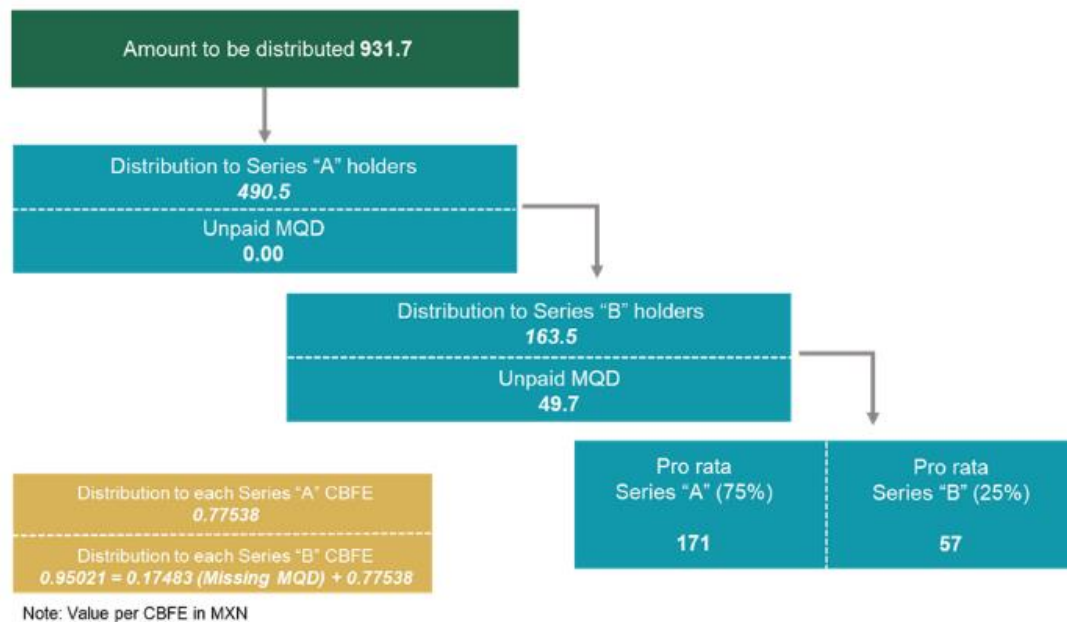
Amount to be distributed 931.7

Distribution to Series “A” holders
490.5

Unpaid MQD
0.00

Distribution to Series “B” holders
163.5

Unpaid MQD
49.7

Pro rata
Series “A” (75%)

171

Pro rata
Series “B” (25%)

57

Distribution to each Series “A” CBFE
0.77538

Distribution to each Series “B” CBFE
0.95021 = 0.17483 (Missing MQD) + 0.77538

Note: Value per CBFE in MXN